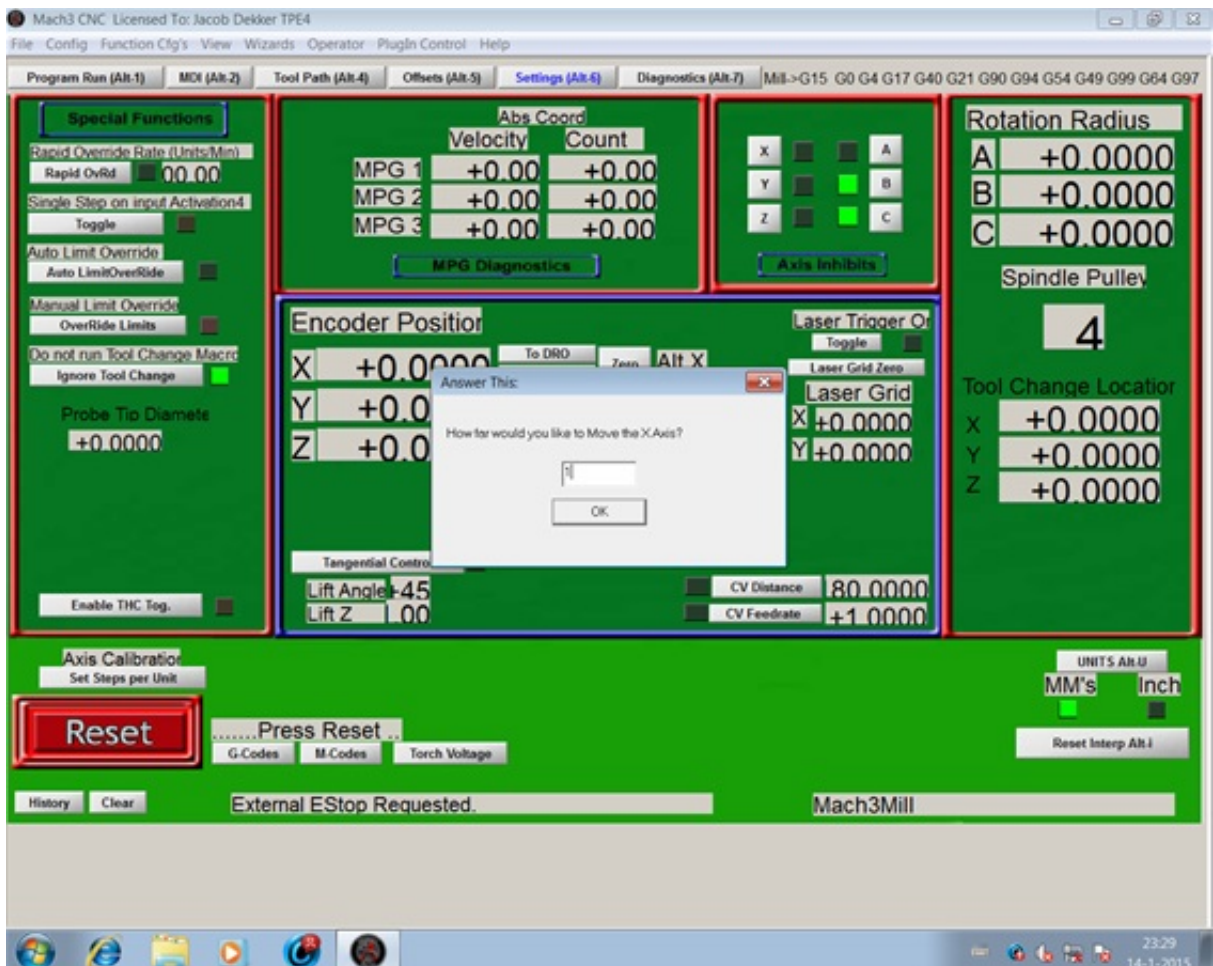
Mach3 CNC Licensed To: Jacob Dekker TPE4

File Config Function Cfg's View Wizards Operator PlugIn Control Help

Program Run (Alt-1) MDI (Alt-2) Tool Path (Alt-4) Offsets (Alt-5) Settings (Alt-6) Diagnostics (Alt-7) Mill->G15 G0 G4 G17 G40 G21 G90 G94 G54 G49 G99 G64 G97

Special Functions

Rapid Override Rate (Units/Min)
Rapid OvRd 00.00
Single Step on input Activation4
Toggle
Auto Limit Override
Auto LimitOverRide
Manual Limit Override
OverRide Limits
Do not run Tool Change Macro
Ignore Tool Change
Probe Tip Diamete
+0.0000

Enable THC Tog.

Abs Coord
Velocity Count
MPG 1 +0.00 +0.00
MPG 2 +0.00 +0.00
MPG 3 +0.00 +0.00
MPG Diagnostics

X A
Y B
Z C
Axis Inhibits

Rotation Radius
A +0.0000
B +0.0000
C +0.0000
Spindle Pulley
4
Tool Change Locatior
X +0.0000
Y +0.0000
Z +0.0000

Encoder Positior
X +0.0000
Y +0.0
Z +0.0
To DRO
Zero
Alt X
Laser Trigger Or
Toggle
Laser Grid Zero
Laser Grid
X +0.0000
Y +0.0000

Answer This:
How far would you like to Move the X Axis?
1
OK

Tangential Contro
Lift Angle +45
Lift Z .00
CV Distance 80.0000
CV Feedrate +1.0000

Axis Calibratior
Set Steps per Unit

Reset
.......Press Reset ..
G-Codes M-Codes Torch Voltage

UNITS Alt-U
MM's Inch
Reset Interp Alt-i

History Clear
External EStop Requested.
Mach3Mill

23:29
14-1-2015